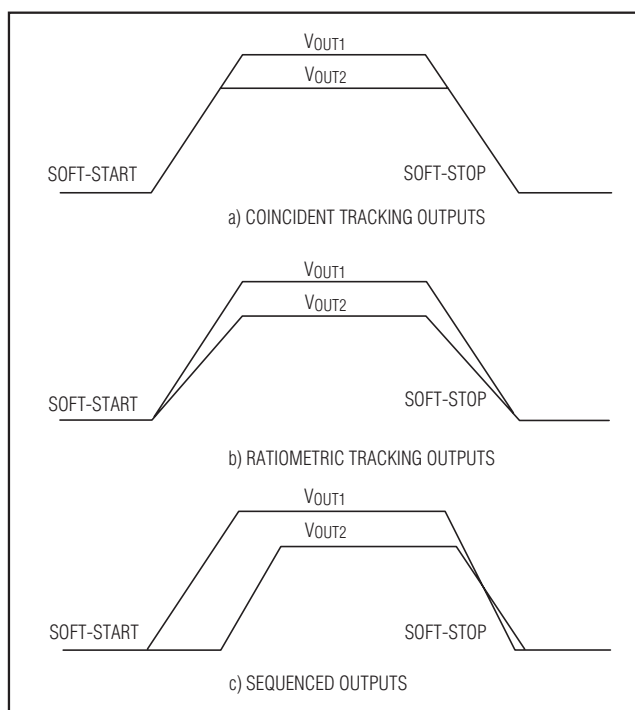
$V_{OUT1}$

$V_{OUT2}$

SOFT-START

SOFT-STOP

a) COINCIDENT TRACKING OUTPUTS

$V_{OUT1}$

$V_{OUT2}$

SOFT-START

SOFT-STOP

b) RATIOMETRIC TRACKING OUTPUTS

$V_{OUT1}$

$V_{OUT2}$

SOFT-START

SOFT-STOP

c) SEQUENCED OUTPUTS